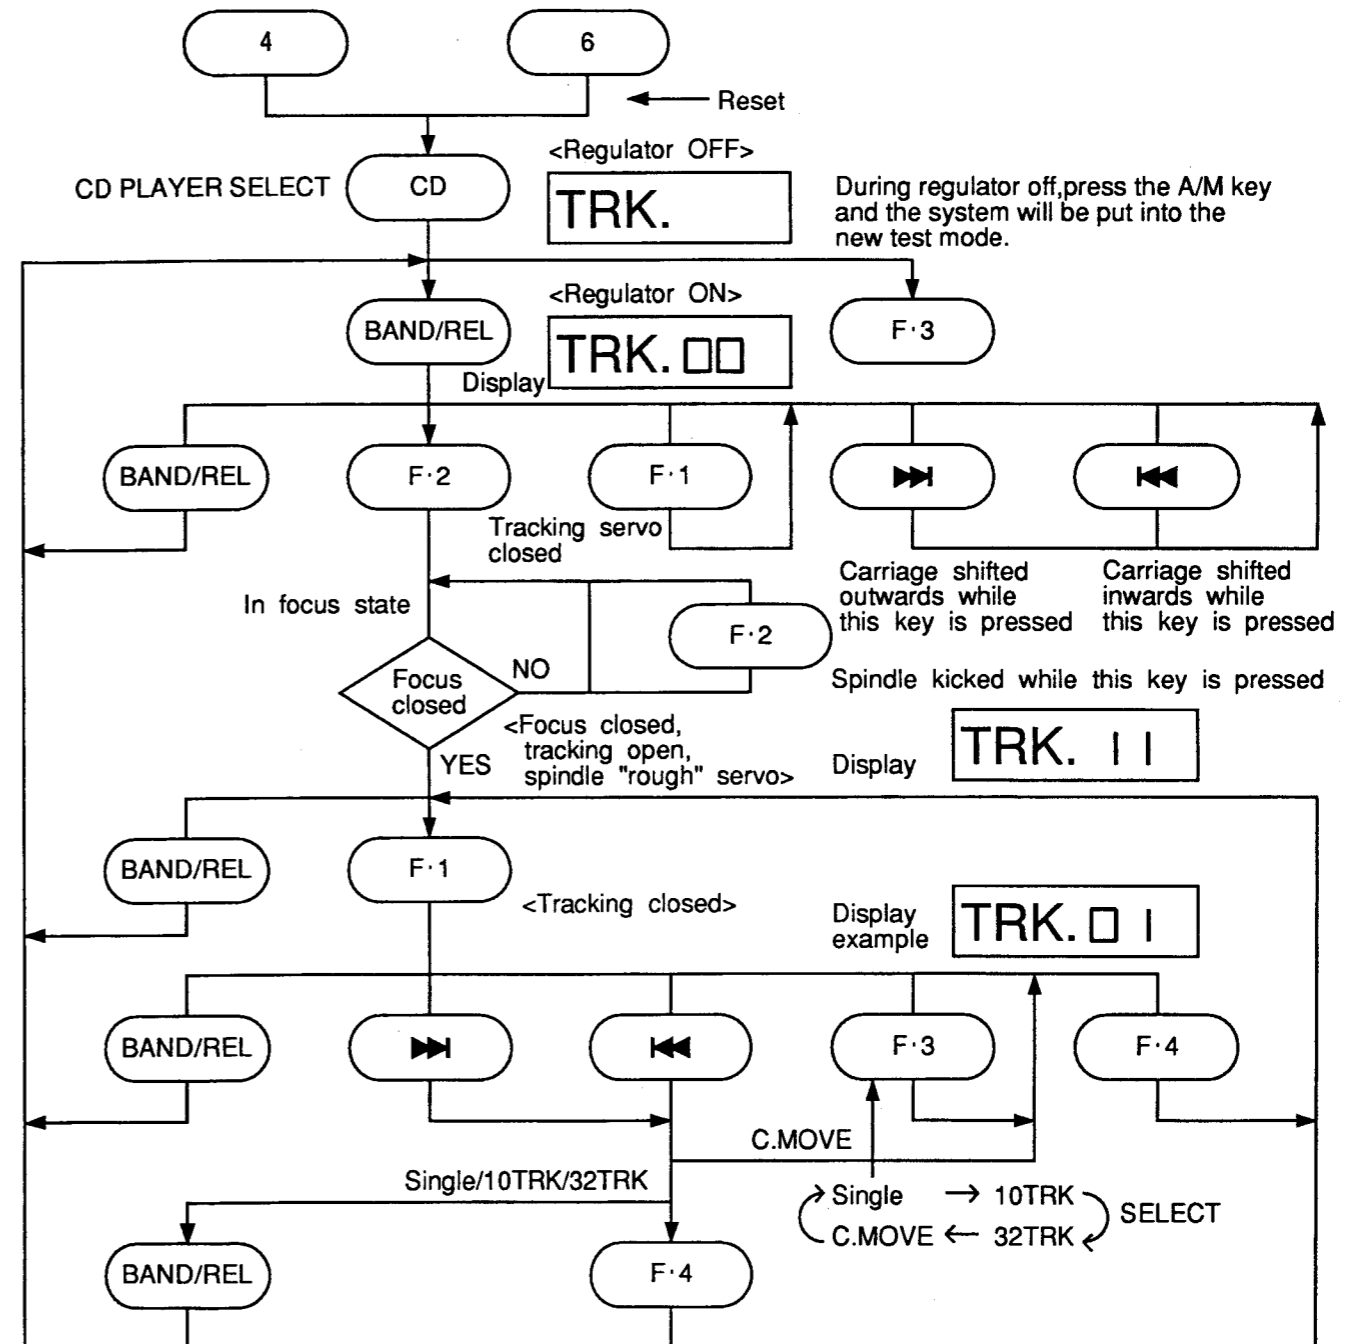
4

6

Reset

CD PLAYER SELECT

CD

<Regulator OFF>

TRK.

During regulator off,press the A/M key and the system will be put into the new test mode.

<Regulator ON>

BAND/REL

TRK. 00

F·3

Display

BAND/REL

F·2

F·1

⏭

⏮

Tracking servo closed

Carriage shifted outwards while this key is pressed

Carriage shifted inwards while this key is pressed

In focus state

F·2

Focus closed

NO

Spindle kicked while this key is pressed

<Focus closed, tracking open, spindle "rough" servo>

YES

Display

TRK. 11

BAND/REL

F·1

<Tracking closed>

Display example

TRK. 01

BAND/REL

⏭

⏮

F·3

F·4

C.MOVE

Single/10TRK/32TRK

Single → 10TRK

C.MOVE ← 32TRK

SELECT

BAND/REL

F·4